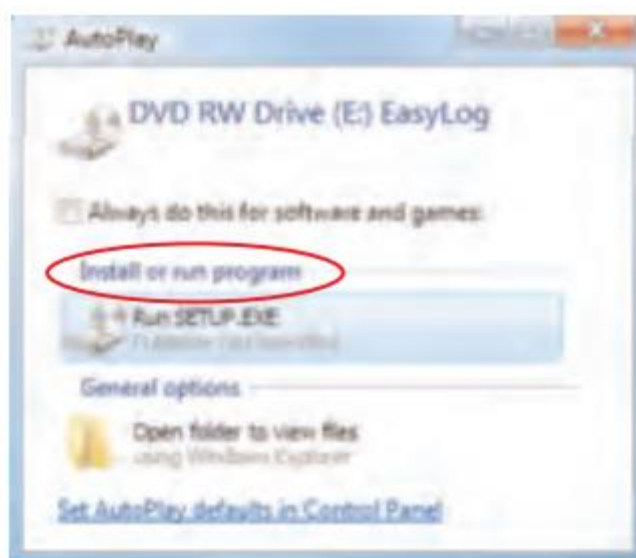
AutoPlay

DVD RW Drive (E:) EasyLog

Always do this for software and games:

Install or run program

Run SETUP.EXE
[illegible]

General options

Open folder to view files
using Windows Explorer

Set AutoPlay defaults in Control Panel